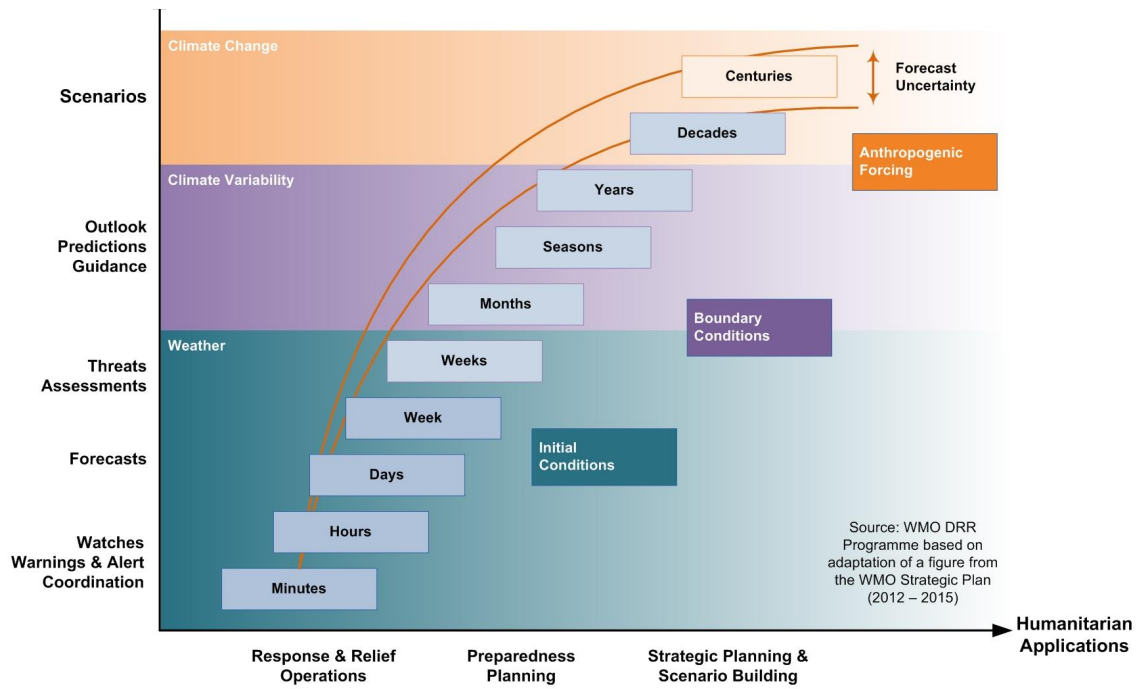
Scenarios

Outlook
Predictions
Guidance

Threats
Assessments

Forecasts

Watches
Warnings & Alert
Coordination

Climate Change

Centuries

Forecast
Uncertainty

Decades

Anthropogenic
Forcing

Climate Variability

Years

Seasons

Months

Boundary
Conditions

Weather

Weeks

Week

Initial
Conditions

Days

Hours

Minutes

Source: WMO DRR
Programme based on
adaptation of a figure from
the WMO Strategic Plan
(2012 – 2015)

Humanitarian
Applications

Response & Relief
Operations

Preparedness
Planning

Strategic Planning &
Scenario Building